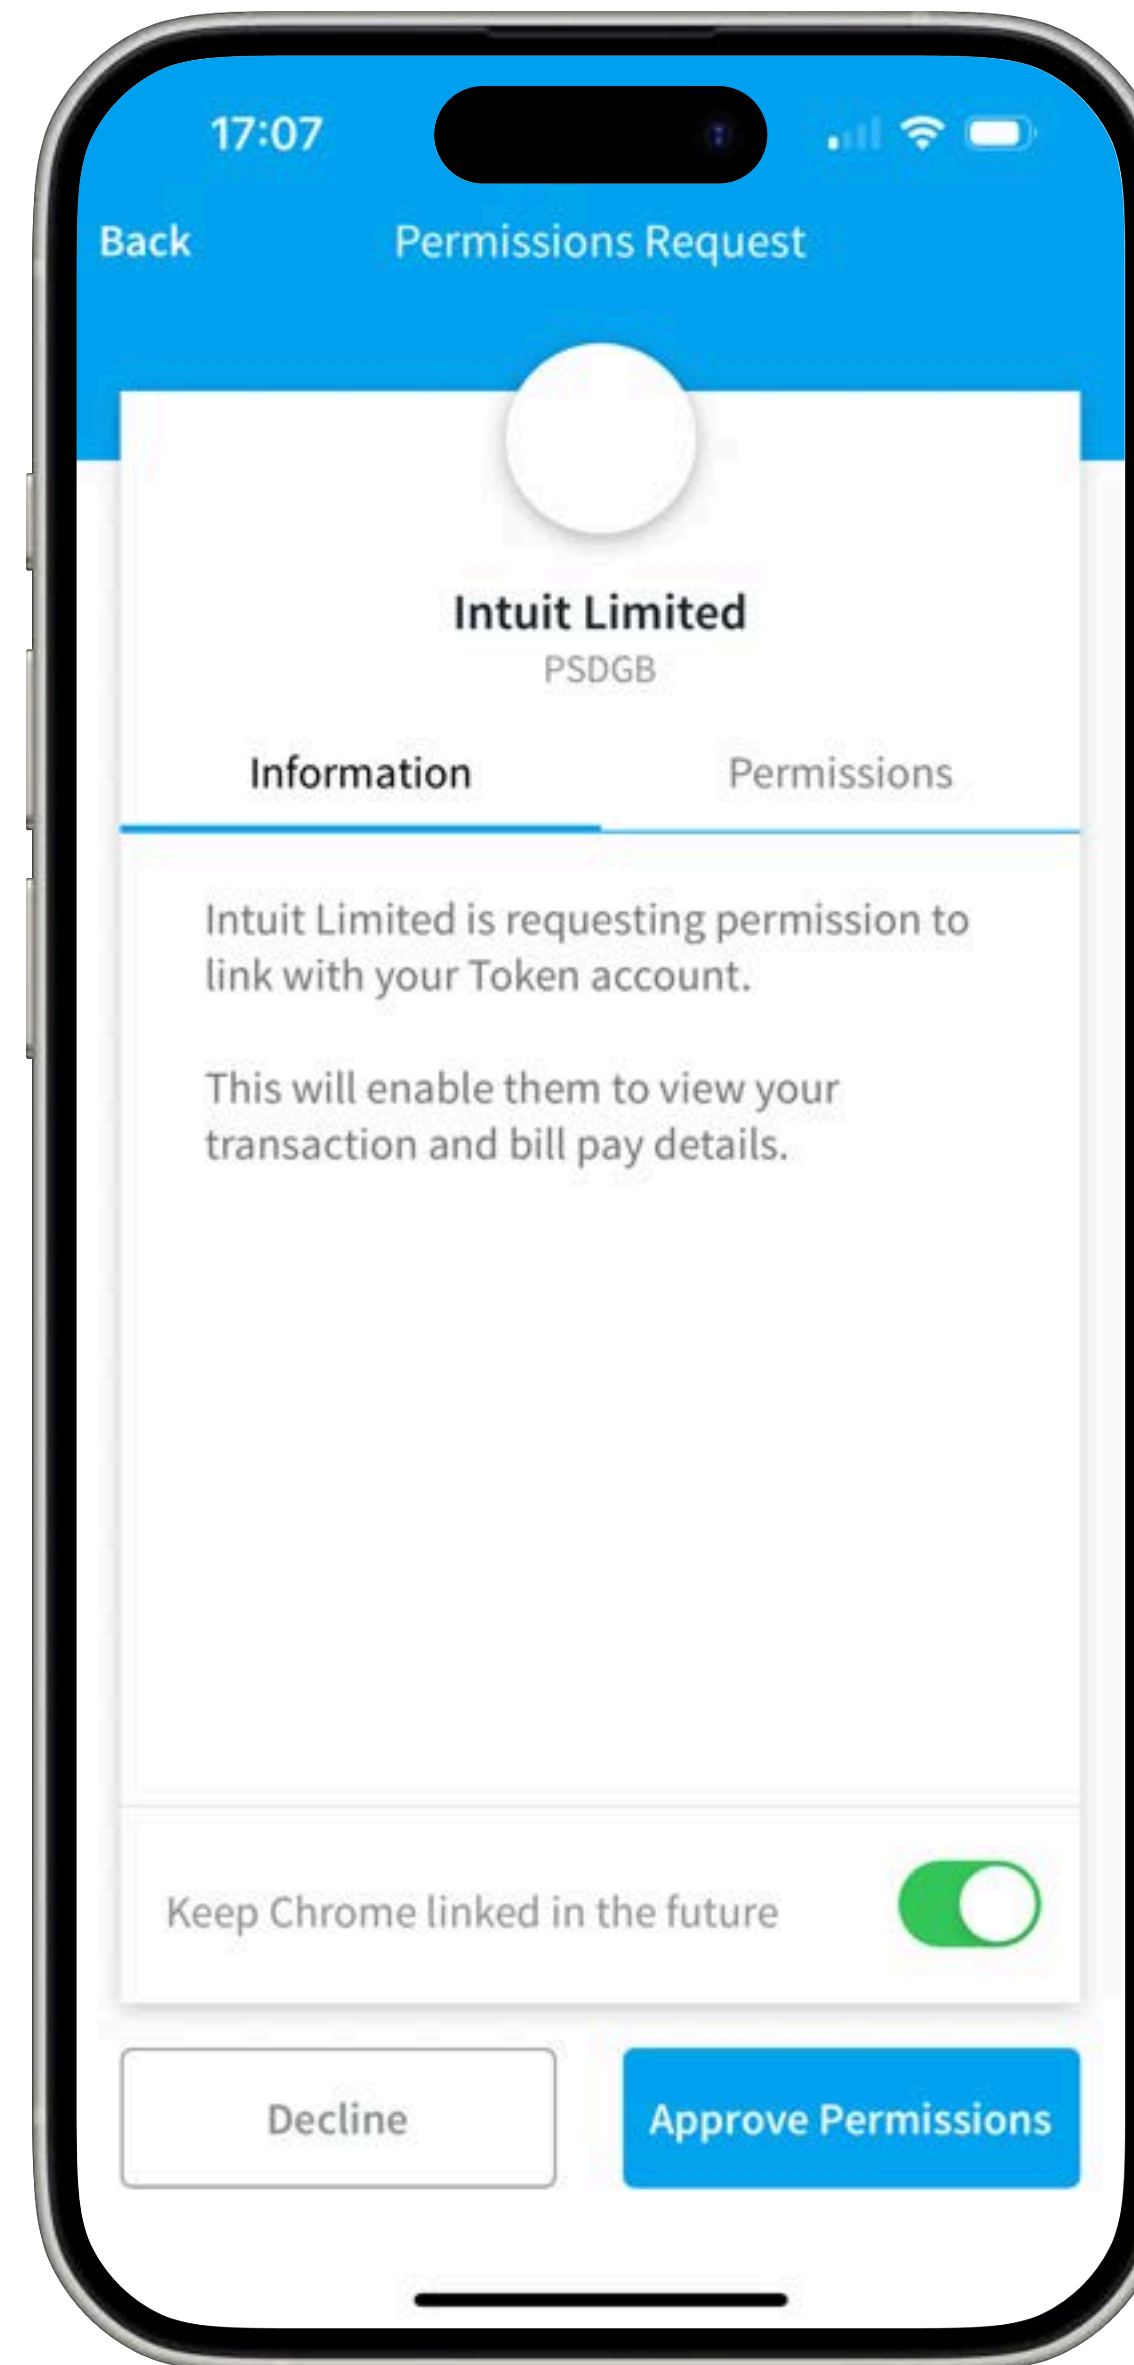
17:07

Back Permissions Request

Intuit Limited
PSDGB

Information Permissions

Intuit Limited is requesting permission to link with your Token account.

This will enable them to view your transaction and bill pay details.

Keep Chrome linked in the future

Decline Approve Permissions